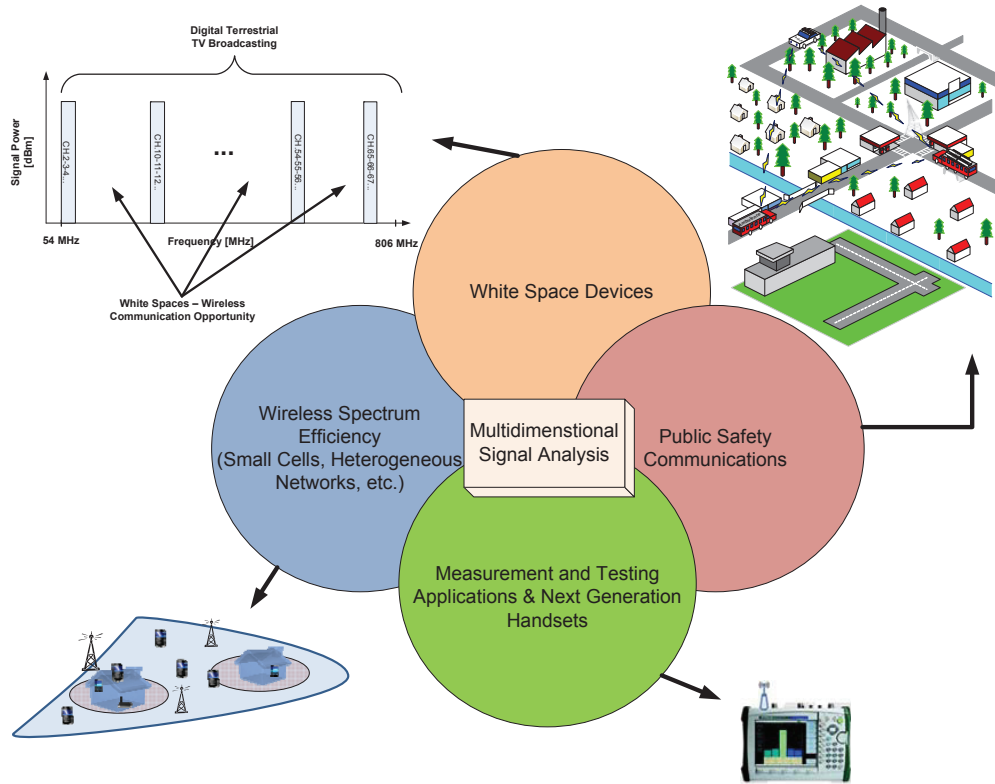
Digital Terrestrial TV Broadcasting

Signal Power [dBm]

CH2-3-4...

CH10-11-12...

...

CH54-55-56...

CH65-66-67...

54 MHz

Frequency [MHz]

806 MHz

White Spaces – Wireless Communication Opportunity

White Space Devices

Wireless Spectrum Efficiency (Small Cells, Heterogeneous Networks, etc.)

Multidimensional Signal Analysis

Public Safety Communications

Measurement and Testing Applications & Next Generation Handsets